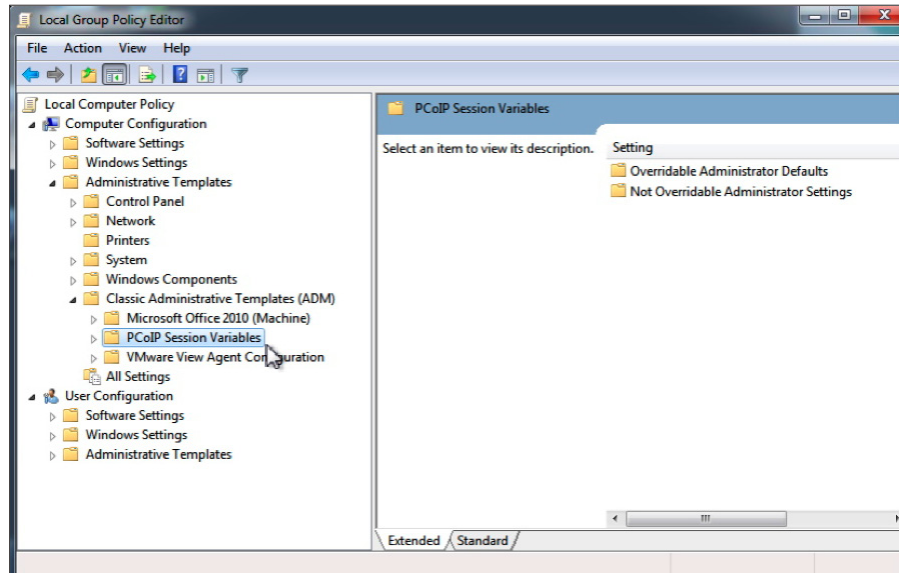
Local Group Policy Editor

File Action View Help

Local Computer Policy
Computer Configuration
Software Settings
Windows Settings
Administrative Templates
Control Panel
Network
Printers
System
Windows Components
Classic Administrative Templates (ADM)
Microsoft Office 2010 (Machine)
PCoIP Session Variables
VMware View Agent Configuration
All Settings
User Configuration
Software Settings
Windows Settings
Administrative Templates

PCoIP Session Variables

Select an item to view its description.

Setting
Overridable Administrator Defaults
Not Overridable Administrator Settings

Extended Standard